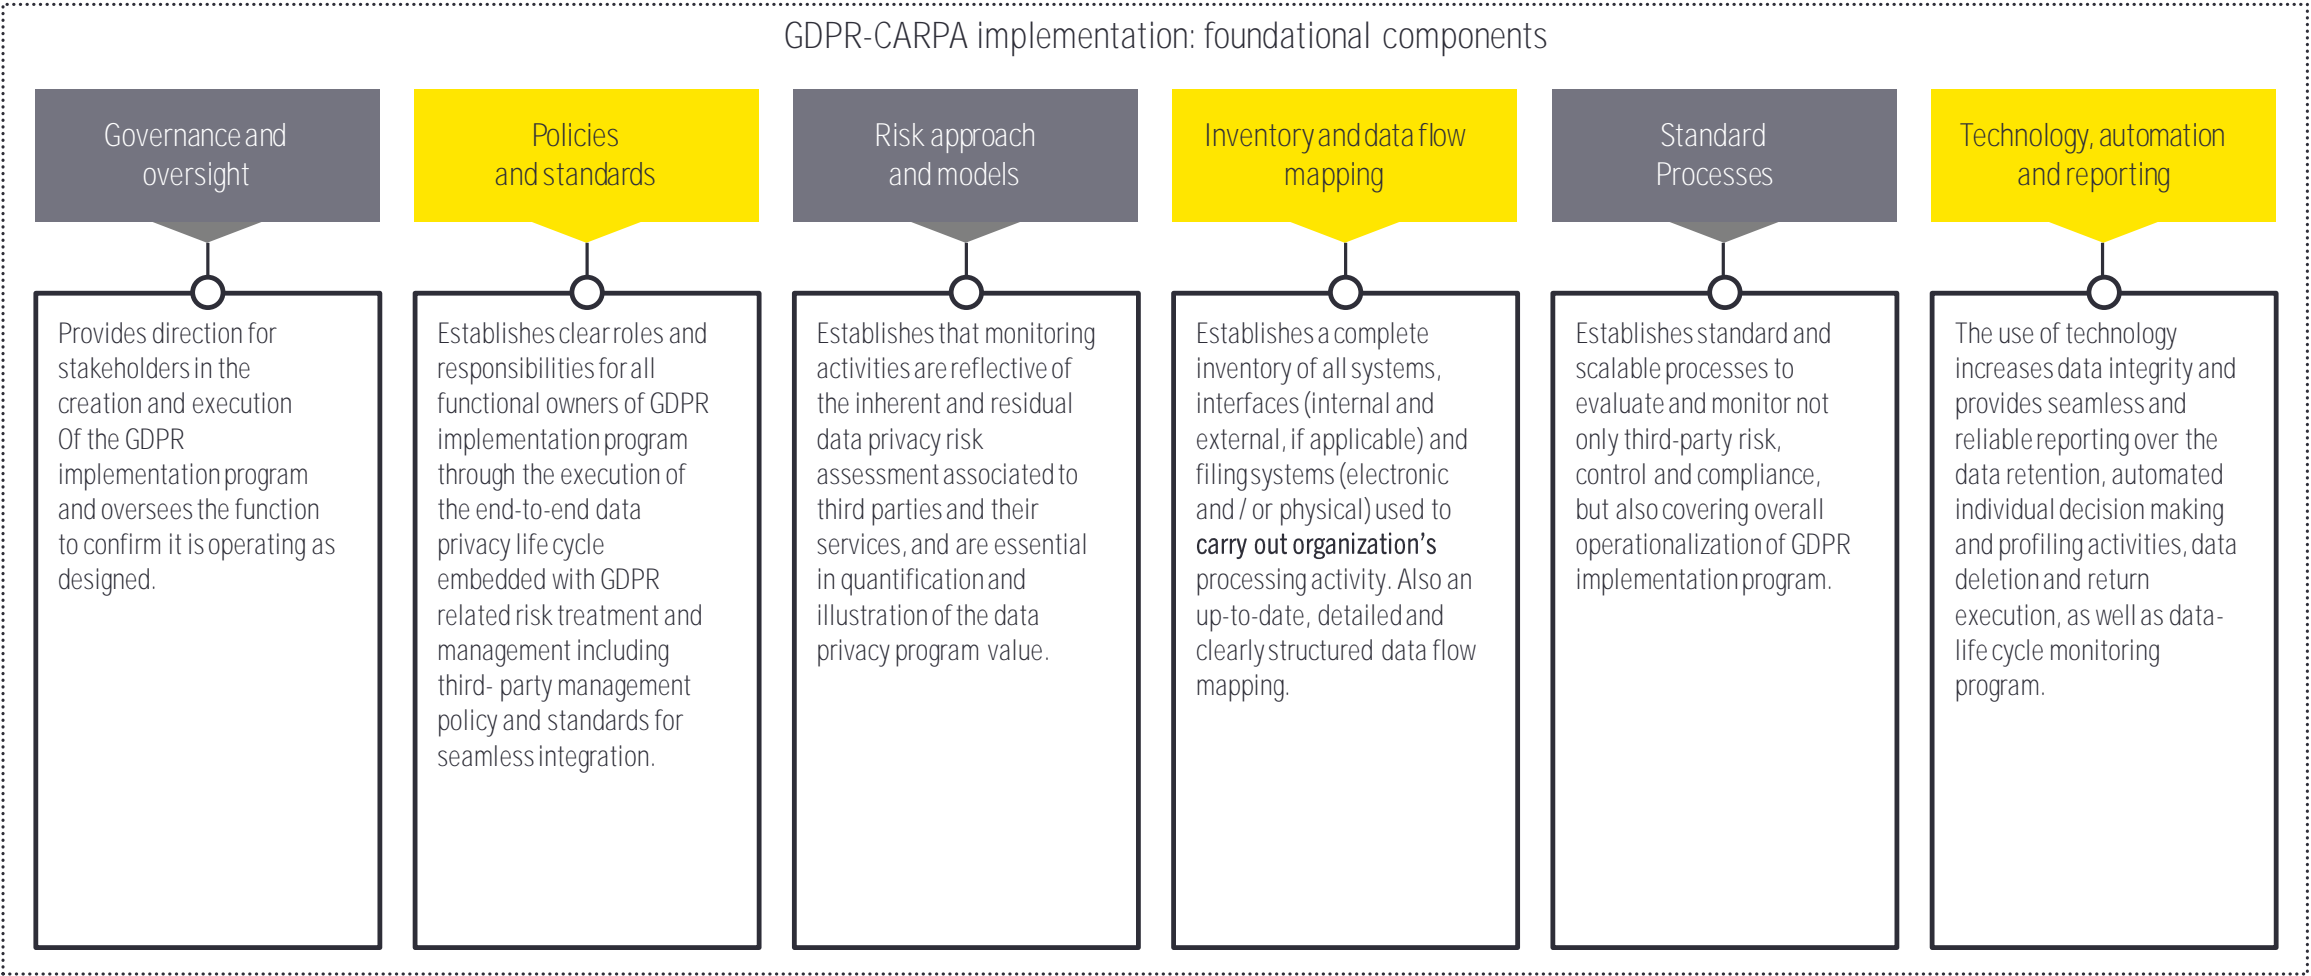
GDPR-CARPA implementation: foundational components

Governance and oversight

Provides direction for stakeholders in the creation and execution Of the GDPR implementation program and oversees the function to confirm it is operating as designed.

Policies and standards

Establishes clear roles and responsibilities for all functional owners of GDPR implementation program through the execution of the end-to-end data privacy life cycle embedded with GDPR related risk treatment and management including third- party management policy and standards for seamless integration.

Risk approach and models

Establishes that monitoring activities are reflective of the inherent and residual data privacy risk assessment associated to third parties and their services, and are essential in quantification and illustration of the data privacy program value.

Inventory and data flow mapping

Establishes a complete inventory of all systems, interfaces (internal and external, if applicable) and filing systems (electronic and / or physical) used to carry out organization's processing activity. Also an up-to-date, detailed and clearly structured data flow mapping.

Standard Processes

Establishes standard and scalable processes to evaluate and monitor not only third-party risk, control and compliance, but also covering overall operationalization of GDPR implementation program.

Technology, automation and reporting

The use of technology increases data integrity and provides seamless and reliable reporting over the data retention, automated individual decision making and profiling activities, data deletion and return execution, as well as data-life cycle monitoring program.